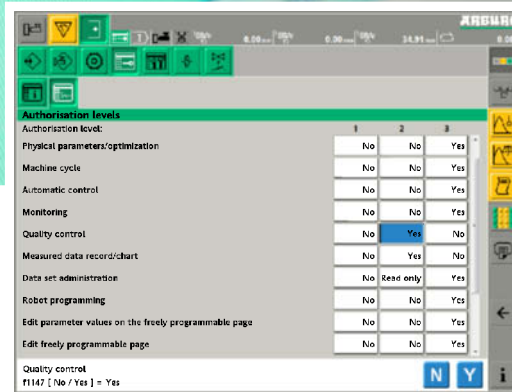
ARBURG

Authorisation levels

| Authorisation level: | 1 | 2 | 3 |
|---|---|---|---|
| Physical parameters/optimization | No | No | Yes |
| Machine cycle | No | No | Yes |
| Automatic control | No | No | Yes |
| Monitoring | No | No | Yes |
| Quality control | No | Yes | No |
| Measured data record/chart | No | Yes | No |
| Data set administration | No | Read only | Yes |
| Robot programming | No | No | Yes |
| Edit parameter values on the freely programmable page | No | No | Yes |
| Edit freely programmable page | No | No | Yes |

Quality control
f1147 [ No / Yes ] = Yes

N Y